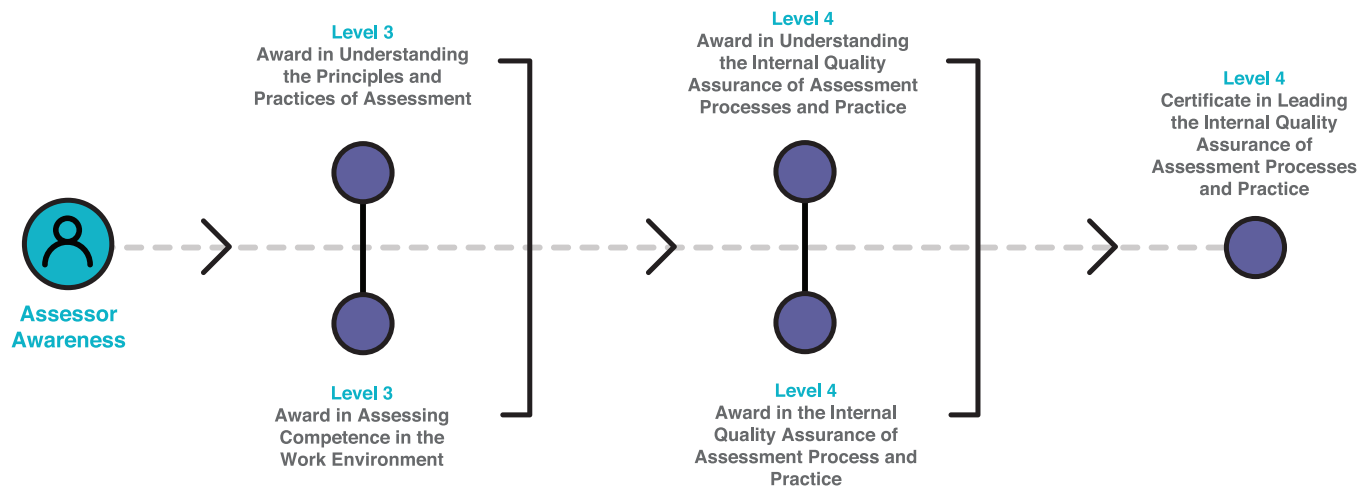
Assessor Awareness

Level 3
Award in Understanding the Principles and Practices of Assessment

Level 3
Award in Assessing Competence in the Work Environment

Level 4
Award in Understanding the Internal Quality Assurance of Assessment Processes and Practice

Level 4
Award in the Internal Quality Assurance of Assessment Process and Practice

Level 4
Certificate in Leading the Internal Quality Assurance of Assessment Processes and Practice